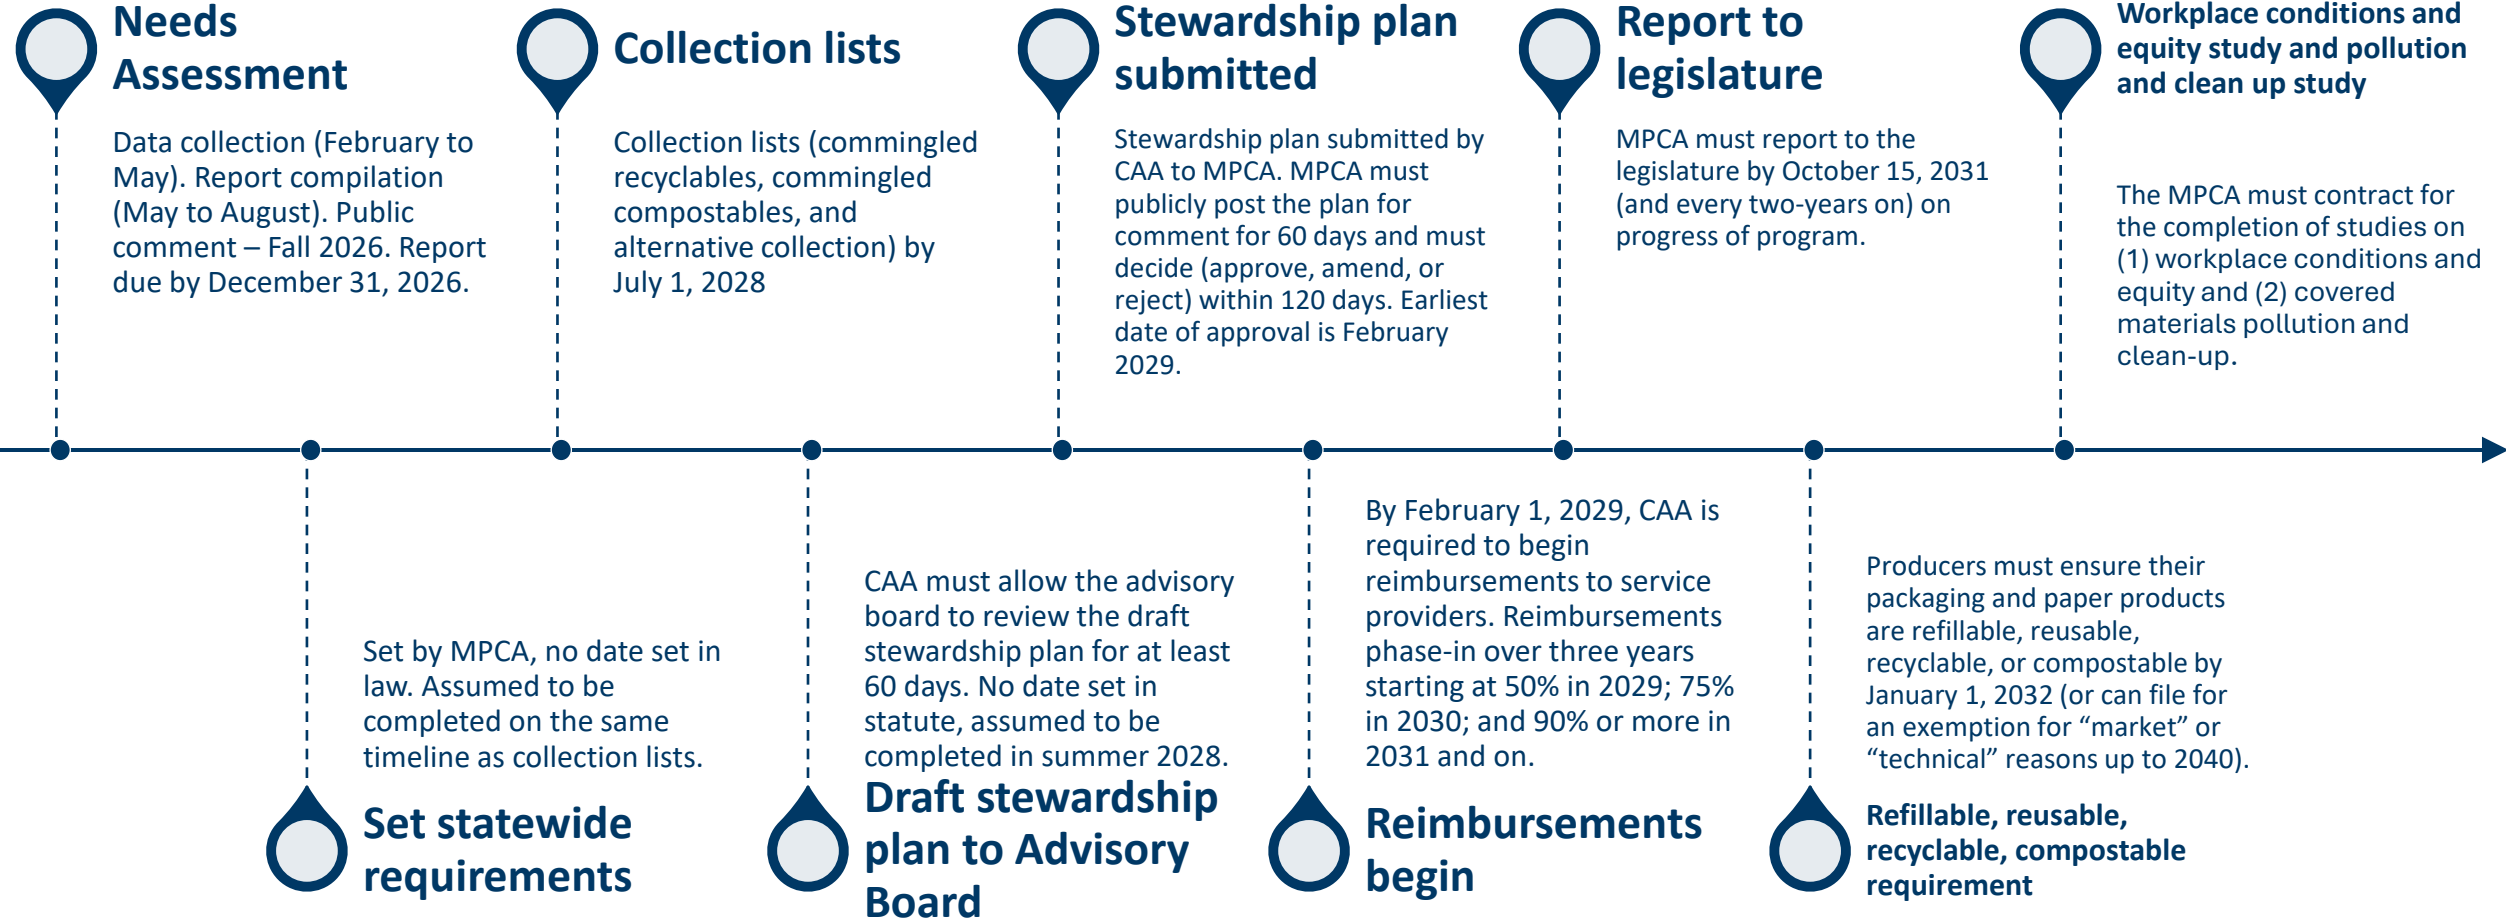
Needs Assessment

Data collection (February to May). Report compilation (May to August). Public comment – Fall 2026. Report due by December 31, 2026.

Set by MPCA, no date set in law. Assumed to be completed on the same timeline as collection lists.

Set statewide requirements

Collection lists

Collection lists (commingled recyclables, commingled compostables, and alternative collection) by July 1, 2028

CAA must allow the advisory board to review the draft stewardship plan for at least 60 days. No date set in statute, assumed to be completed in summer 2028.

Draft stewardship plan to Advisory Board

Stewardship plan submitted

Stewardship plan submitted by CAA to MPCA. MPCA must publicly post the plan for comment for 60 days and must decide (approve, amend, or reject) within 120 days. Earliest date of approval is February 2029.

By February 1, 2029, CAA is required to begin reimbursements to service providers. Reimbursements phase-in over three years starting at 50% in 2029; 75% in 2030; and 90% or more in 2031 and on.

Reimbursements begin

Report to legislature

MPCA must report to the legislature by October 15, 2031 (and every two-years on) on progress of program.

Producers must ensure their packaging and paper products are refillable, reusable, recyclable, or compostable by January 1, 2032 (or can file for an exemption for “market” or “technical” reasons up to 2040).

Refillable, reusable, recyclable, compostable requirement

Workplace conditions and equity study and pollution and clean up study

The MPCA must contract for the completion of studies on (1) workplace conditions and equity and (2) covered materials pollution and clean-up.